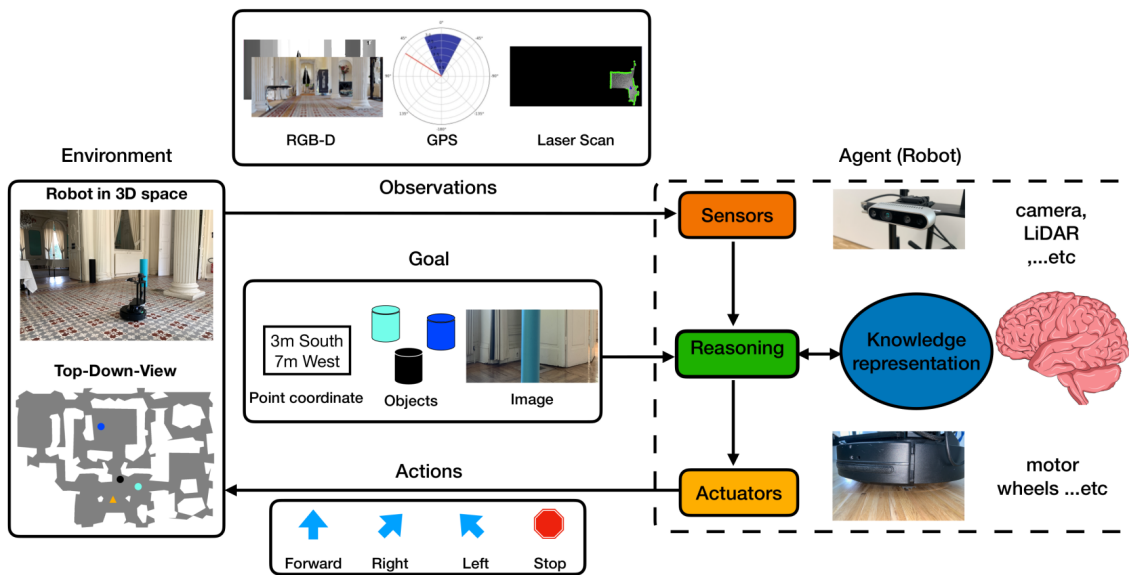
RGB-D
GPS
Laser Scan

Environment

Robot in 3D space

Top-Down-View

Observations

Goal

3m South
7m West

Point coordinate

Objects

Image

Actions

Forward
Right
Left
Stop

Agent (Robot)

Sensors

camera, LiDAR ,...etc

Reasoning

Knowledge representation

Actuators

motor wheels ...etc